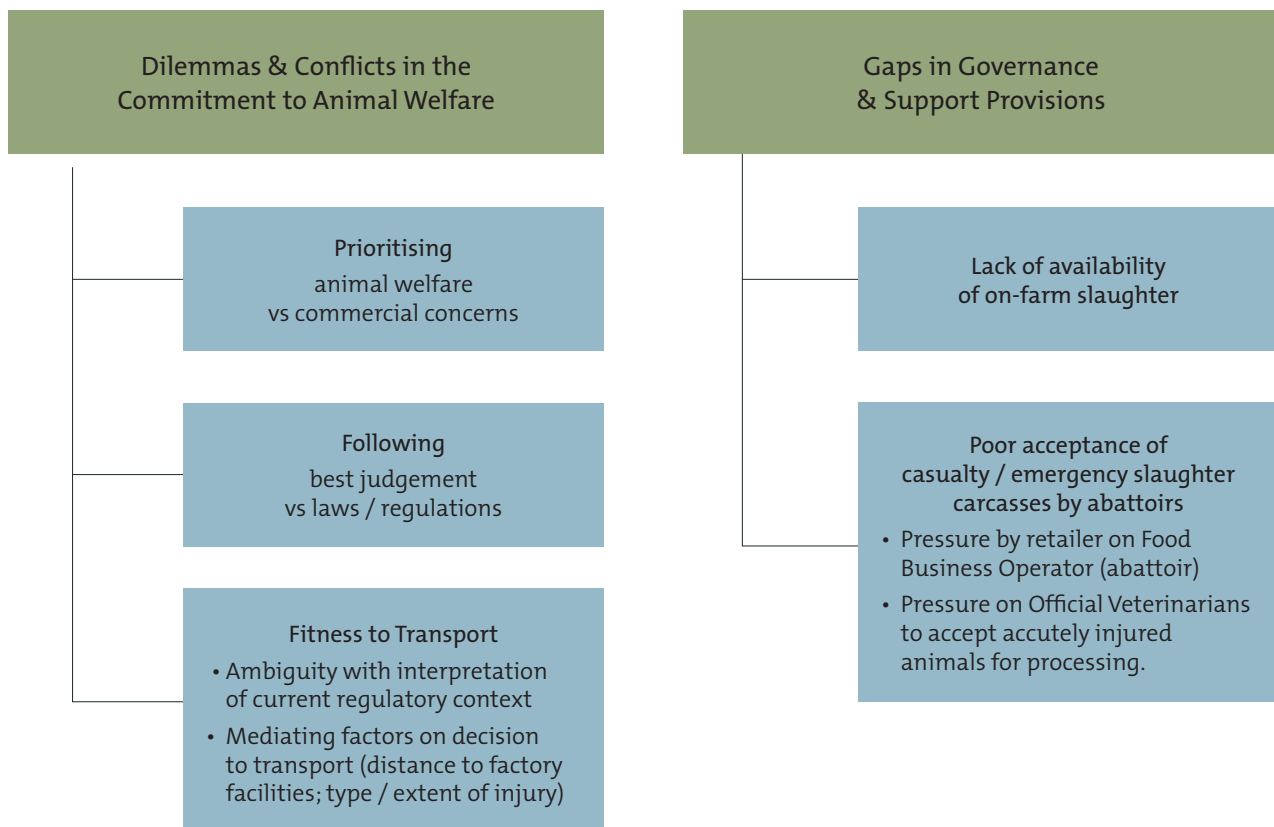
Dilemmas & Conflicts in the Commitment to Animal Welfare

Prioritising
animal welfare
vs commercial concerns

Following
best judgement
vs laws / regulations

Fitness to Transport
• Ambiguity with interpretation of current regulatory context
• Mediating factors on decision to transport (distance to factory facilities; type / extent of injury)

Gaps in Governance & Support Provisions

Lack of availability of on-farm slaughter

Poor acceptance of casualty / emergency slaughter carcasses by abattoirs
• Pressure by retailer on Food Business Operator (abattoir)
• Pressure on Official Veterinarians to accept accutely injured animals for processing.